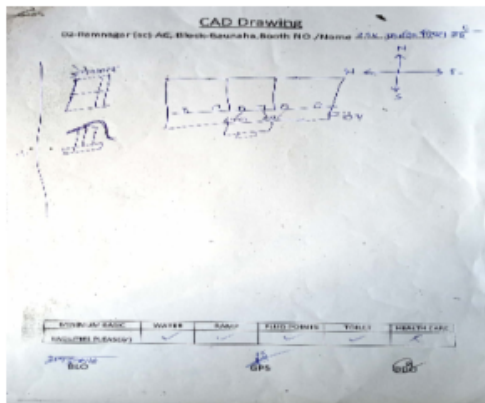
CAD Drawing

02-Ramnagar (sc) AC, Block-Gaunaha, Booth NO./Name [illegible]

N
S
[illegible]

| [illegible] BASIC | WATER | RAMP | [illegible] POINTS | TOILET | HEALTH CARE |
|---|---|---|---|---|---|
| FACILITIES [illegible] | ✓ | ✓ | ✓ | ✓ | ✗ |

BLO
GPS
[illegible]